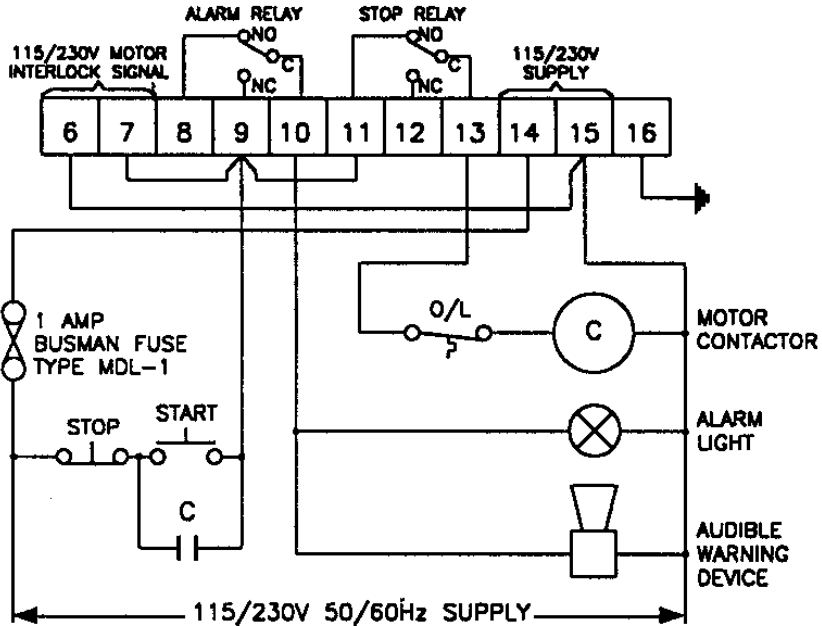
ALARM RELAY
NO
C
NC
STOP RELAY
NO
C
NC
115/230V MOTOR INTERLOCK SIGNAL
115/230V SUPPLY

| 6 | 7 | 8 | 9 | 10 | 11 | 12 | 13 | 14 | 15 | 16 |
|---|---|---|---|---|---|---|---|---|---|---|

1 AMP BUSMAN FUSE TYPE MDL-1
O/L
C
MOTOR CONTACTOR
STOP
START
ALARM LIGHT
C
AUDIBLE WARNING DEVICE
115/230V 50/60Hz SUPPLY